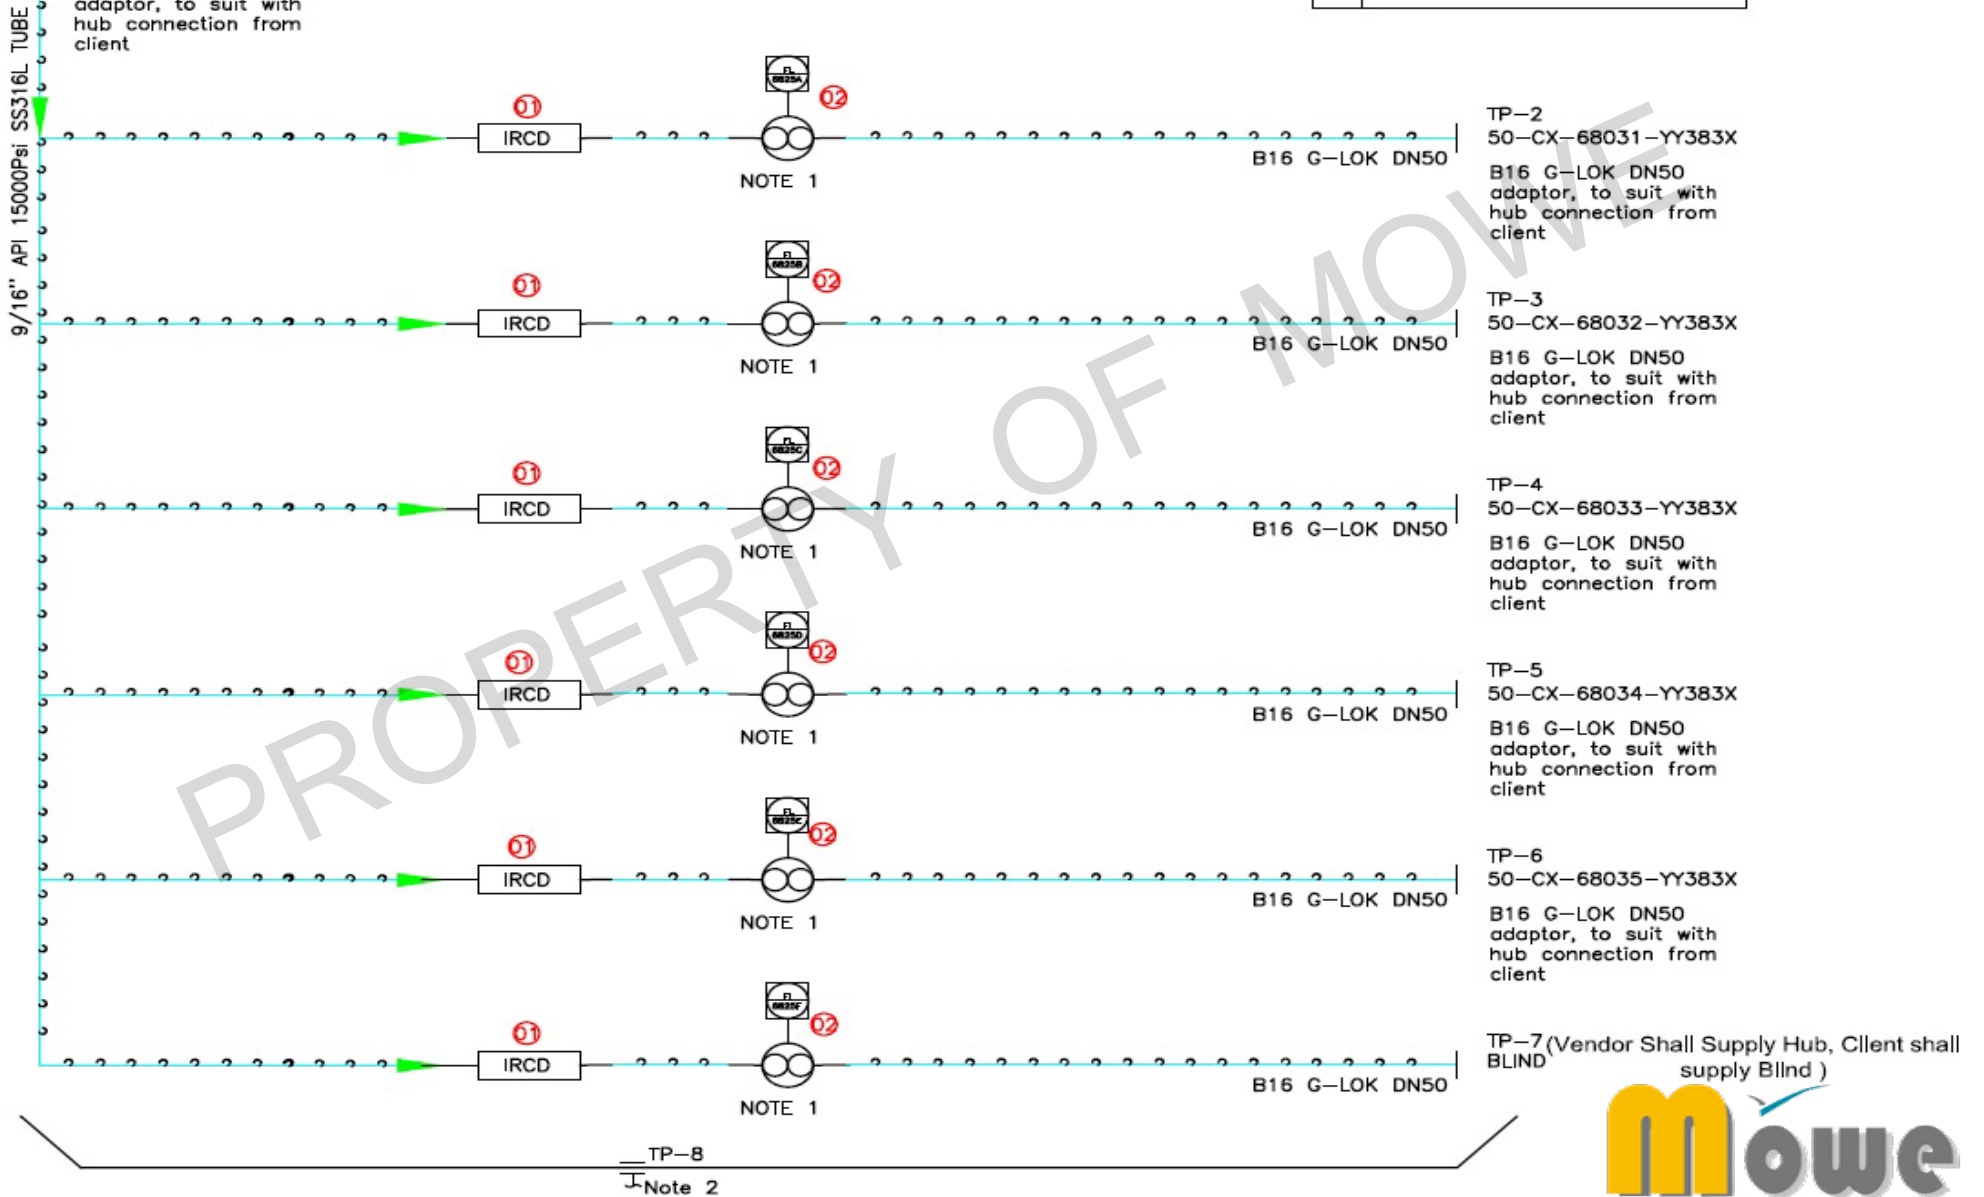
adaptor, to suit with hub connection from client

9/16" API 15000Psi SS316L TUBE

01
IRCD
02
NOTE 1
B16 G–LOK DN50
TP–2
50–CX–68031–YY383X
B16 G–LOK DN50 adaptor, to suit with hub connection from client

01
IRCD
02
NOTE 1
B16 G–LOK DN50
TP–3
50–CX–68032–YY383X
B16 G–LOK DN50 adaptor, to suit with hub connection from client

01
IRCD
02
NOTE 1
B16 G–LOK DN50
TP–4
50–CX–68033–YY383X
B16 G–LOK DN50 adaptor, to suit with hub connection from client

01
IRCD
02
NOTE 1
B16 G–LOK DN50
TP–5
50–CX–68034–YY383X
B16 G–LOK DN50 adaptor, to suit with hub connection from client

01
IRCD
02
NOTE 1
B16 G–LOK DN50
TP–6
50–CX–68035–YY383X
B16 G–LOK DN50 adaptor, to suit with hub connection from client

01
IRCD
02
NOTE 1
B16 G–LOK DN50
TP–7 BLIND (Vendor Shall Supply Hub, Cllent shall supply Bllnd )

TP–8
Note 2

PROPERTY OF MOWE

Mowe